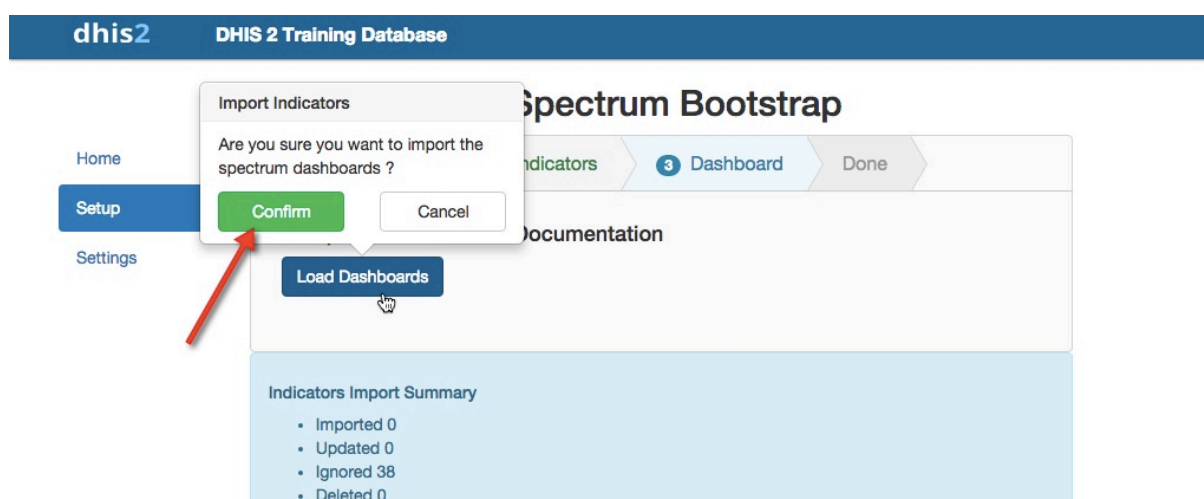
dhis2 DHIS 2 Training Database

Import Indicators

Are you sure you want to import the spectrum dashboards ?

Confirm Cancel

Spectrum Bootstrap

Home

Setup

Settings

ndicators 3 Dashboard Done

Documentation

Load Dashboards

Indicators Import Summary

- Imported 0
- Updated 0
- Ignored 38
- Deleted 0